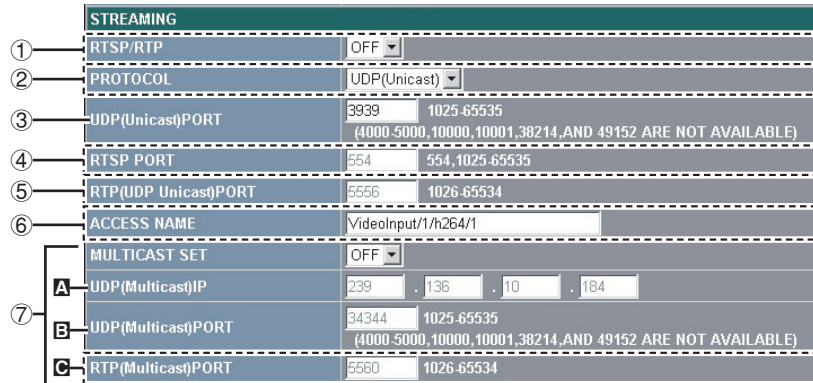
STREAMING

①
RTSP/RTP
OFF

②
PROTOCOL
UDP(Unicast)

③
UDP(Unicast)PORT
3939
1025-65535
(4000-5000,10000,10001,38214,AND 49152 ARE NOT AVAILABLE)

④
RTSP PORT
554
554,1025-65535

⑤
RTP(UDP Unicast)PORT
5556
1026-65534

⑥
ACCESS NAME
VideoInput/1/h264/1

⑦
MULTICAST SET
OFF

A
UDP(Multicast)IP
239 . 136 . 10 . 184

B
UDP(Multicast)PORT
34344
1025-65535
(4000-5000,10000,10001,38214,AND 49152 ARE NOT AVAILABLE)

C
RTP(Multicast)PORT
5560
1026-65534